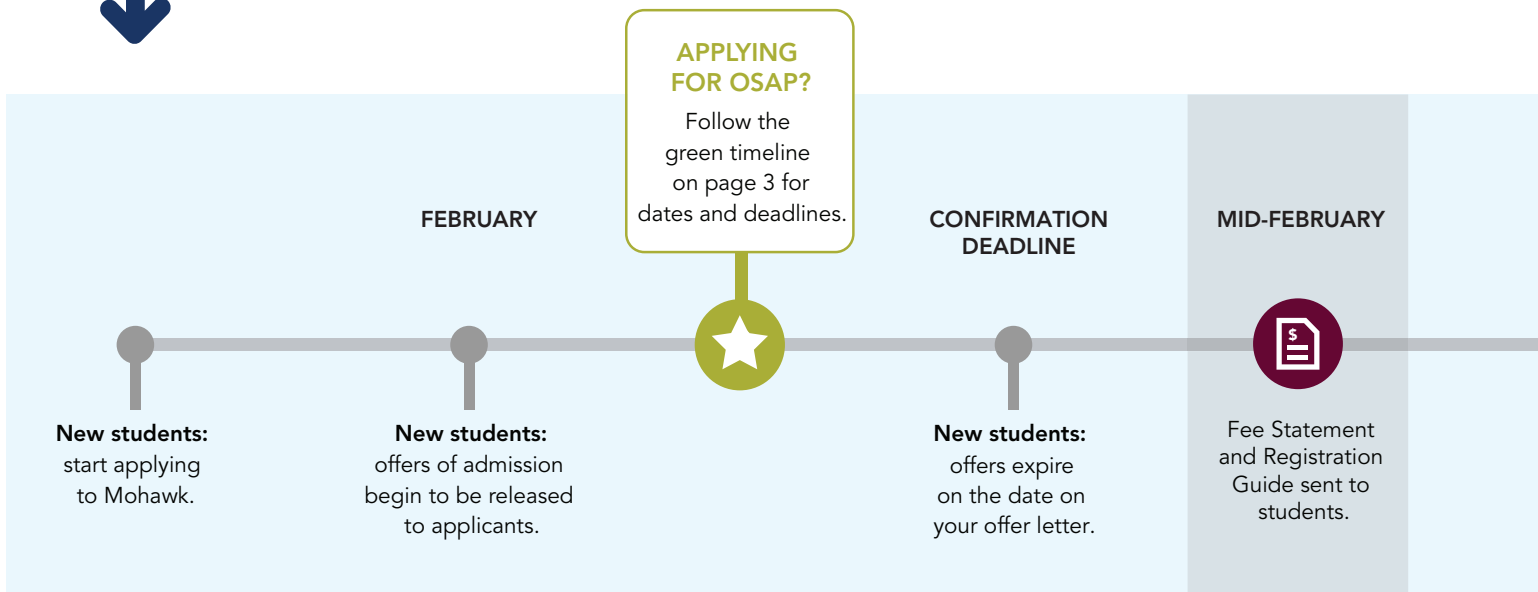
APPLYING FOR OSAP?

Follow the green timeline on page 3 for dates and deadlines.

FEBRUARY

CONFIRMATION DEADLINE

MID-FEBRUARY

$

New students: start applying to Mohawk.

New students: offers of admission begin to be released to applicants.

New students: offers expire on the date on your offer letter.

Fee Statement and Registration Guide sent to students.